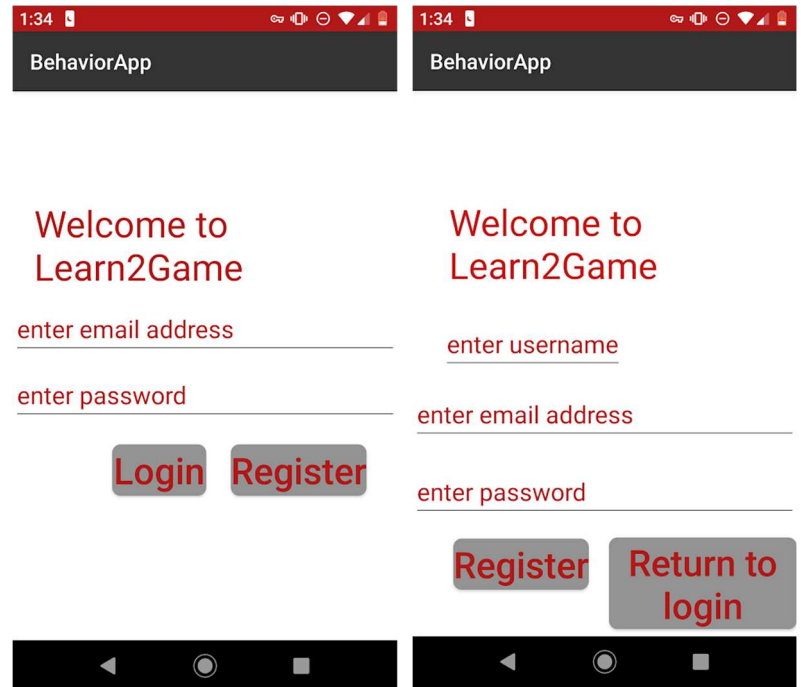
1:34

BehaviorApp

Welcome to Learn2Game

enter email address

enter password

Login Register

1:34

BehaviorApp

Welcome to Learn2Game

enter username

enter email address

enter password

Register Return to login